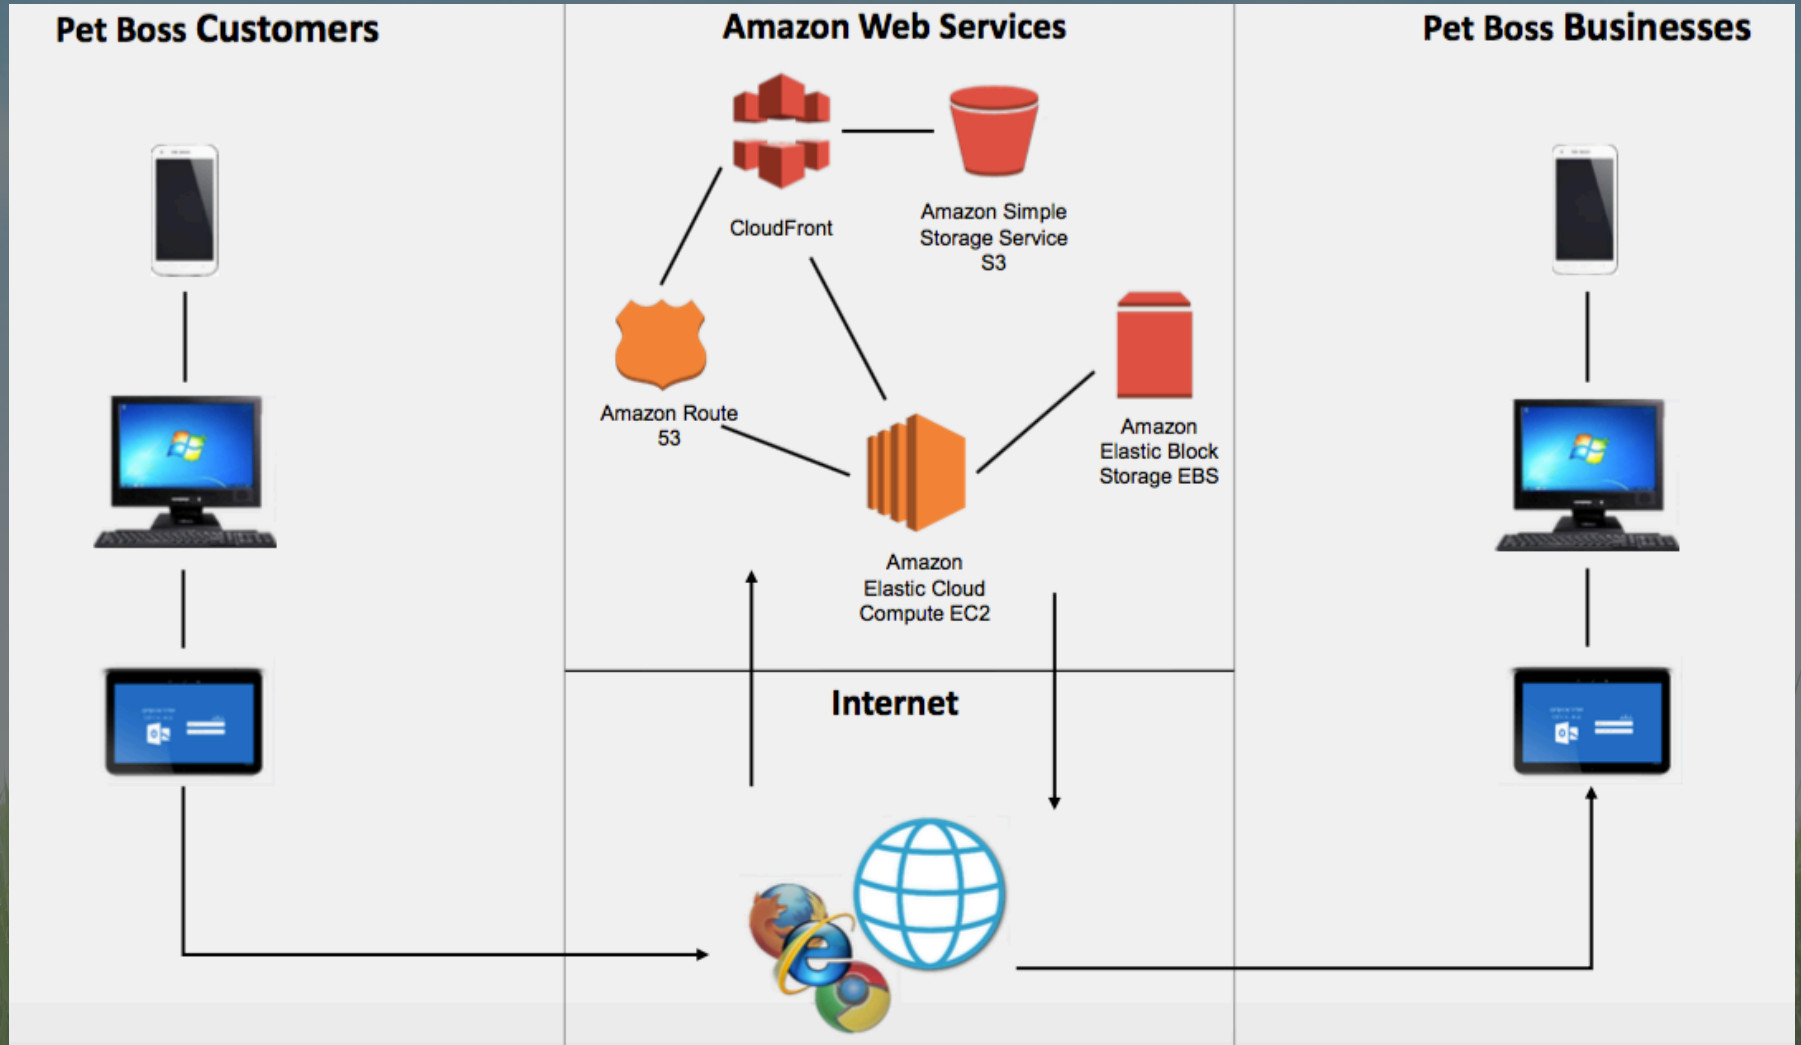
Pet Boss Customers

Amazon Web Services

Pet Boss Businesses

CloudFront

Amazon Simple Storage Service S3

Amazon Route 53

Amazon Elastic Block Storage EBS

Amazon Elastic Cloud Compute EC2

Internet